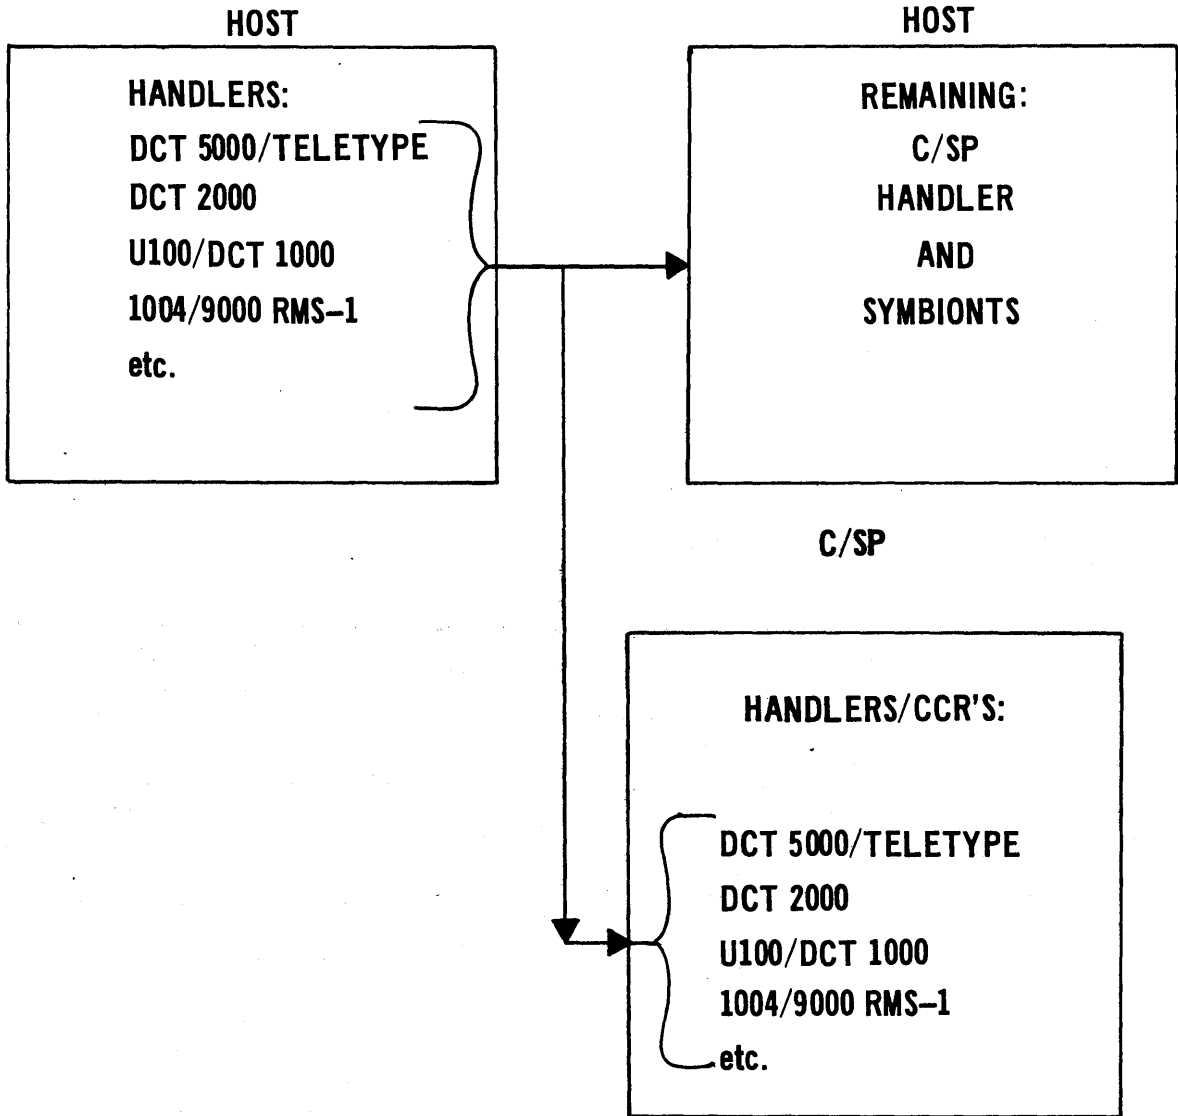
HOST

HANDLERS:
DCT 5000/TELETYPE
DCT 2000
U100/DCT 1000
1004/9000 RMS–1
etc.

HOST

REMAINING:
C/SP
HANDLER
AND
SYMBIONTS

C/SP

HANDLERS/CCR'S:

DCT 5000/TELETYPE
DCT 2000
U100/DCT 1000
1004/9000 RMS–1
etc.